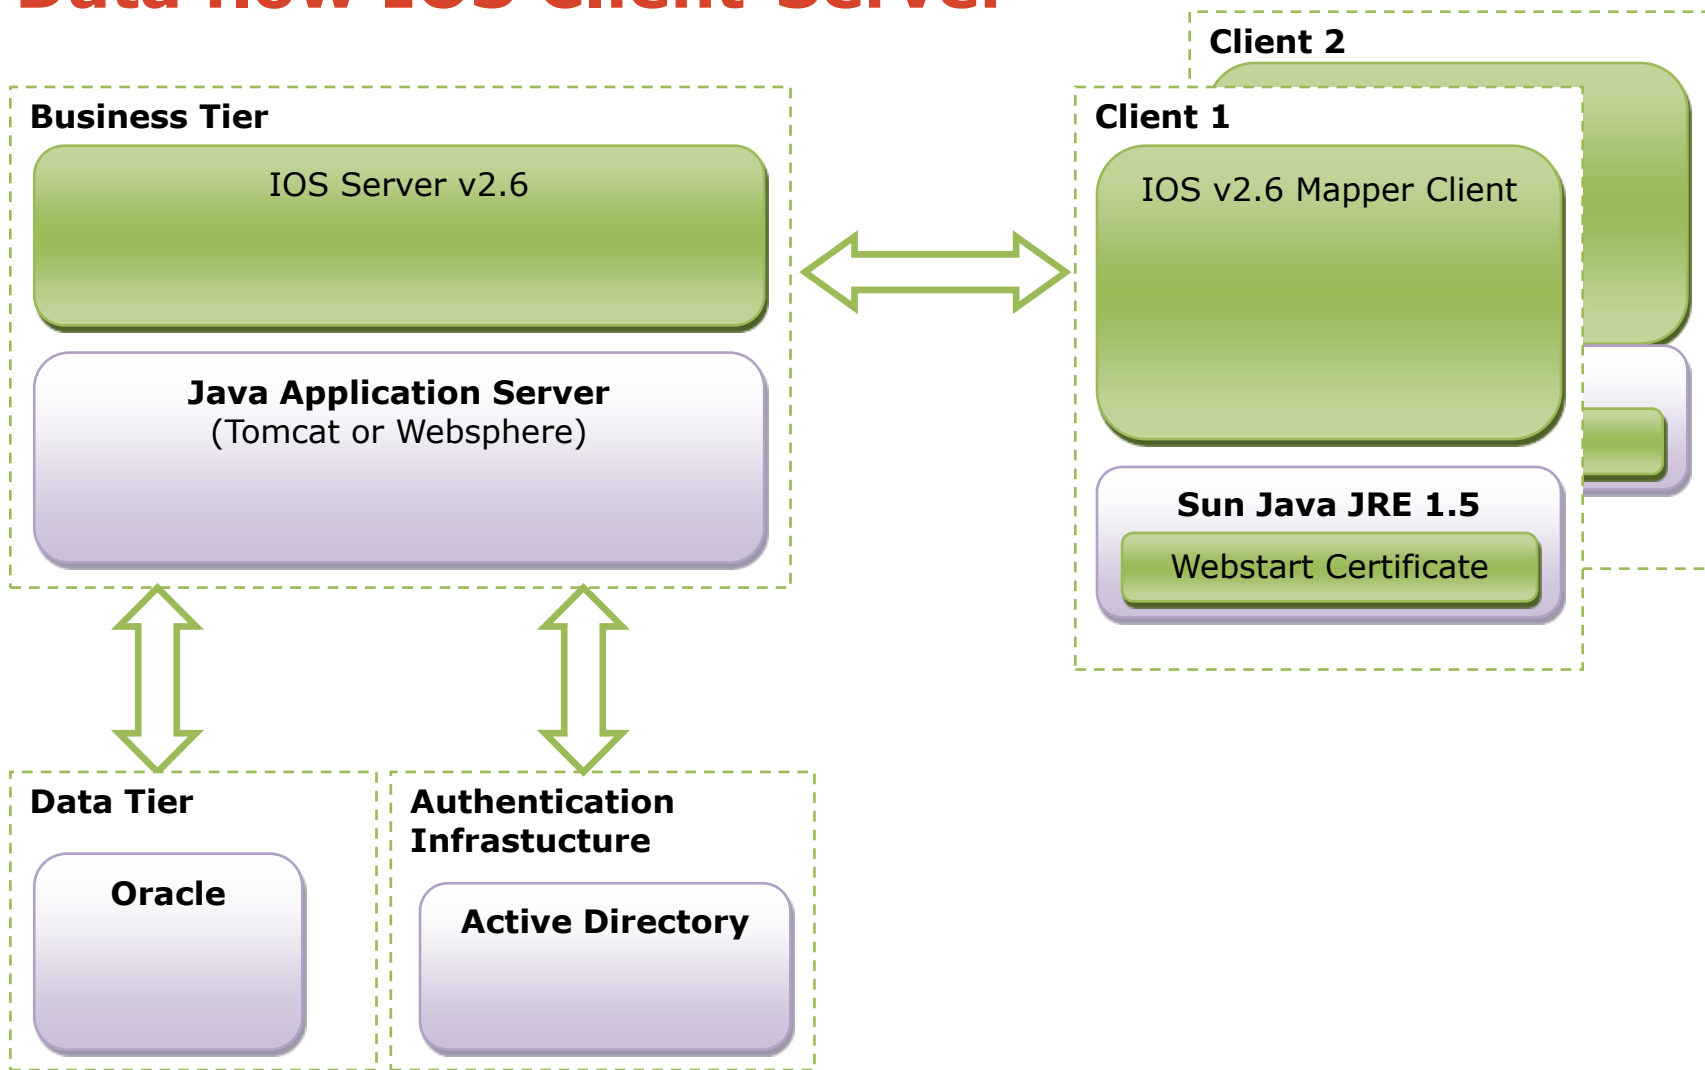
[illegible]

Client 2

Business Tier

IOS Server v2.6

Java Application Server
(Tomcat or Websphere)

Client 1

IOS v2.6 Mapper Client

Sun Java JRE 1.5

Webstart Certificate

Data Tier

Oracle

Authentication Infrastucture

Active Directory